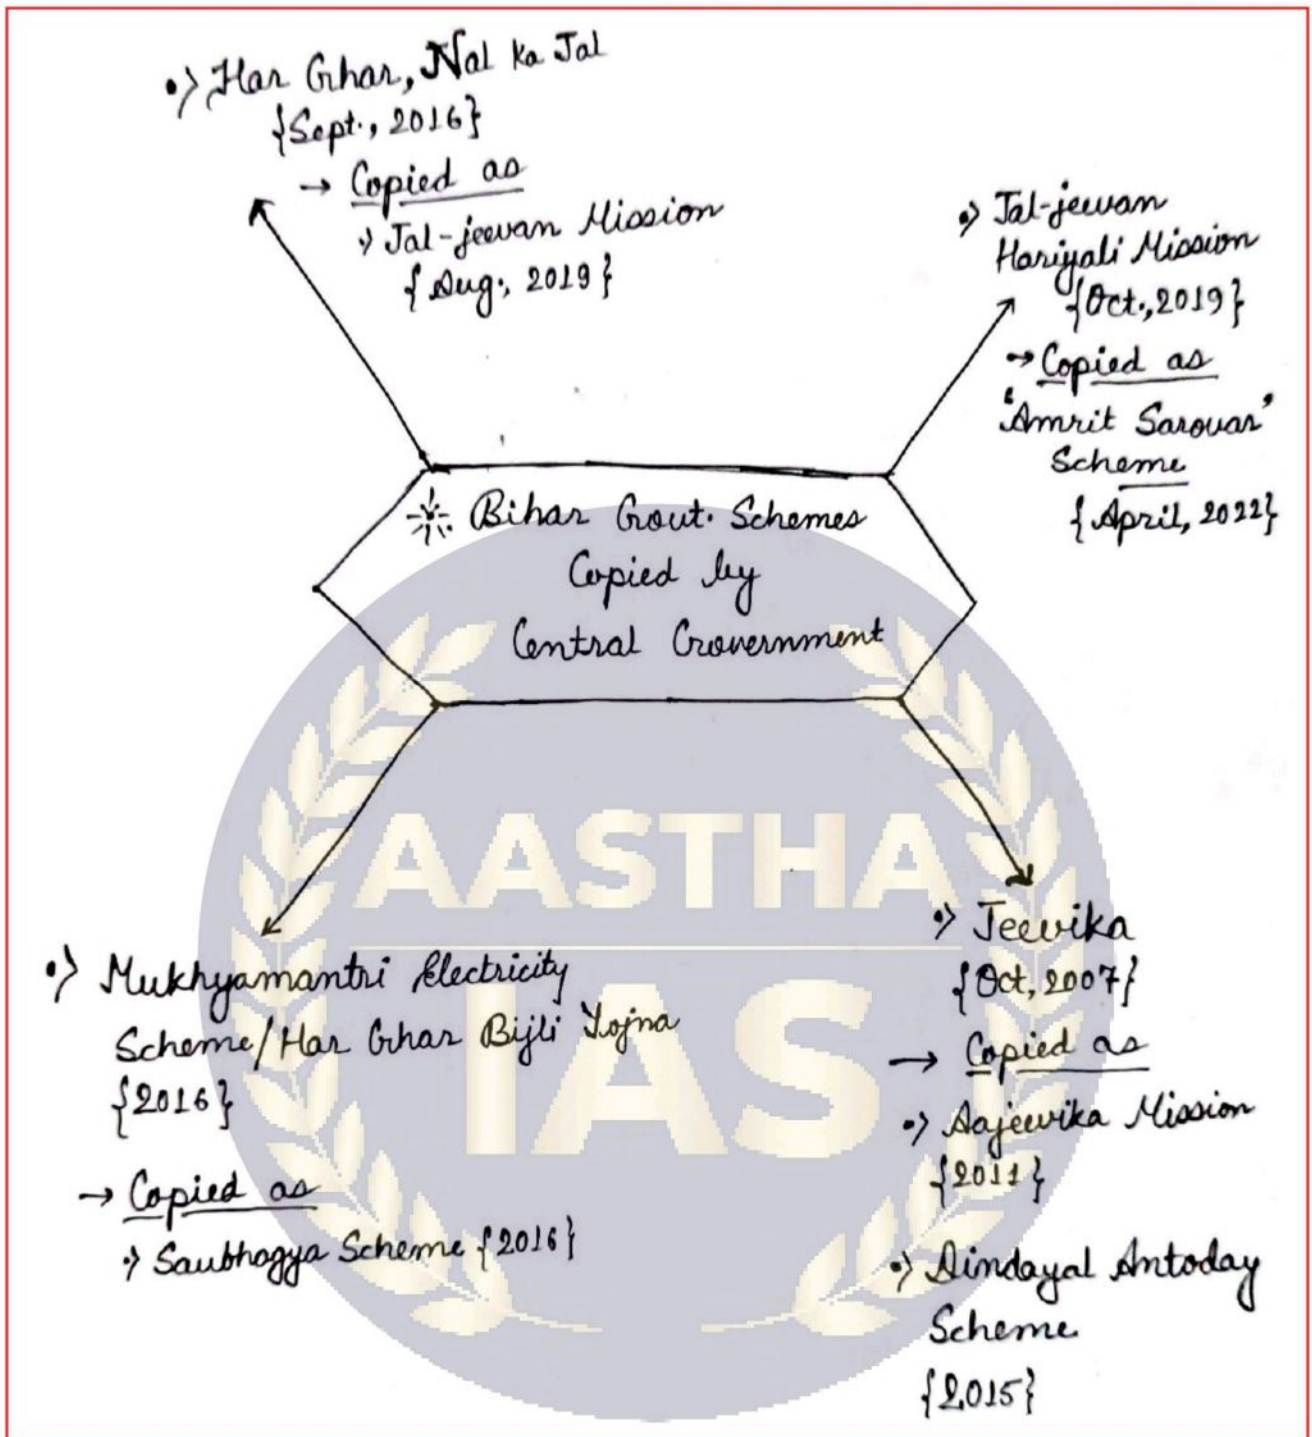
Har Ghar, Nal ka Jal {Sept., 2016}
→ Copied as
Jal-jeevan Mission {Aug., 2019}

Jal-jeevan Hariyali Mission {Oct., 2019}
→ Copied as
'Amrit Sarovar' Scheme {April, 2022}

Bihar Govt. Schemes Copied by Central Government

AASTHA IAS

Mukhyamantri Electricity Scheme/Har Ghar Bijli Yojna {2016}
→ Copied as
Saubhagya Scheme {2016}

Jeevika {Oct, 2007}
→ Copied as
Aajeevika Mission {2011}
Dindayal Antoday Scheme {2015}